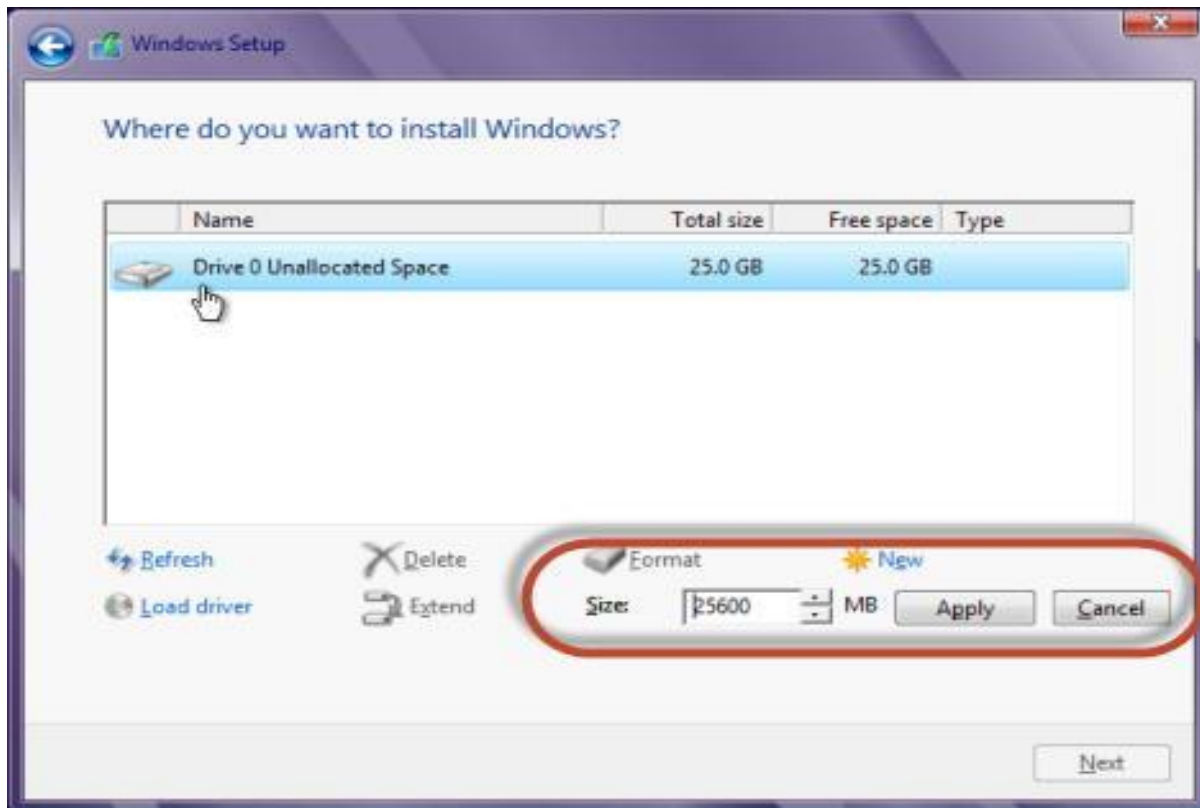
Windows Setup

Where do you want to install Windows?

| Name | Total size | Free space | Type |
|---|---|---|---|
| Drive 0 Unallocated Space | 25.0 GB | 25.0 GB | |

Refresh
Delete
Format
New
Load driver
Extend
Size: 25600 MB
Apply
Cancel

Next